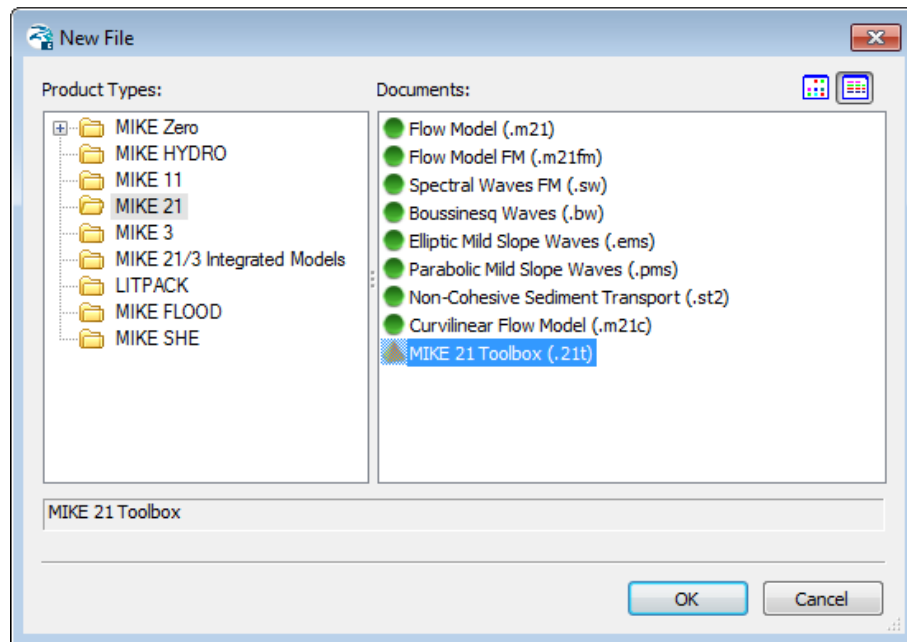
New File

Product Types:

MIKE Zero
MIKE HYDRO
MIKE 11
MIKE 21
MIKE 3
MIKE 21/3 Integrated Models
LITPACK
MIKE FLOOD
MIKE SHE

Documents:

Flow Model (.m21)
Flow Model FM (.m21fm)
Spectral Waves FM (.sw)
Boussinesq Waves (.bw)
Elliptic Mild Slope Waves (.ems)
Parabolic Mild Slope Waves (.pms)
Non-Cohesive Sediment Transport (.st2)
Curvilinear Flow Model (.m21c)
MIKE 21 Toolbox (.21t)

MIKE 21 Toolbox

OK
Cancel